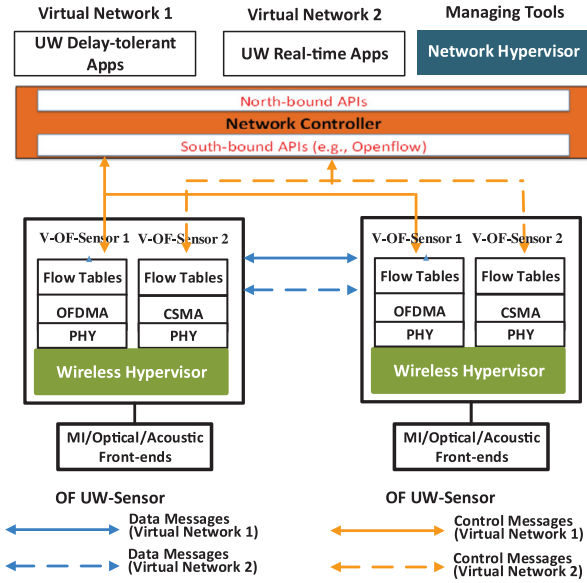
Virtual Network 1

UW Delay-tolerant Apps

Virtual Network 2

UW Real-time Apps

Managing Tools

Network Hypervisor

North-bound APIs

Network Controller

South-bound APIs (e.g., Openflow)

V-OF-Sensor 1

Flow Tables

OFDMA

PHY

V-OF-Sensor 2

Flow Tables

CSMA

PHY

Wireless Hypervisor

MI/Optical/Acoustic Front-ends

OF UW-Sensor

V-OF-Sensor 1

Flow Tables

OFDMA

PHY

V-OF-Sensor 2

Flow Tables

CSMA

PHY

Wireless Hypervisor

MI/Optical/Acoustic Front-ends

OF UW-Sensor

Data Messages (Virtual Network 1)

Data Messages (Virtual Network 2)

Control Messages (Virtual Network 1)

Control Messages (Virtual Network 2)